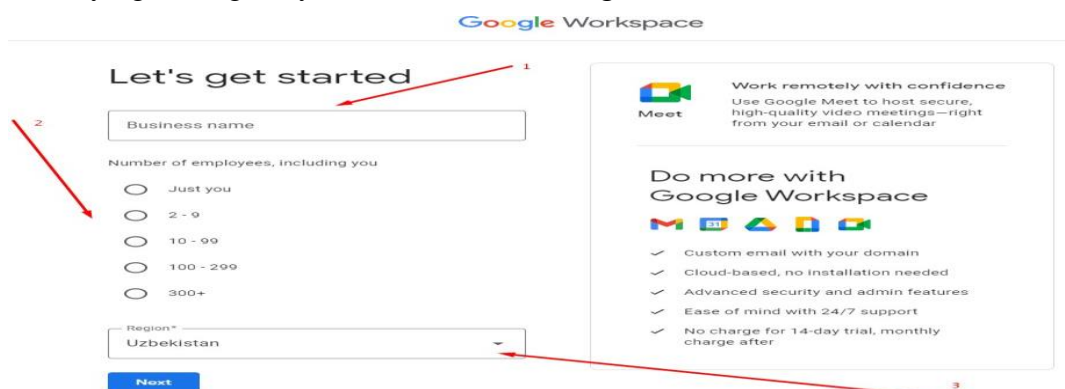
Google Workspace

Let's get started

1

2

Business name

Number of employees, including you

Just you

2 - 9

10 - 99

100 - 299

300+

Region*

Uzbekistan

Next

Meet

Work remotely with confidence

Use Google Meet to host secure, high-quality video meetings—right from your email or calendar

Do more with Google Workspace

31

Custom email with your domain

Cloud-based, no installation needed

Advanced security and admin features

Ease of mind with 24/7 support

No charge for 14-day trial, monthly charge after

3